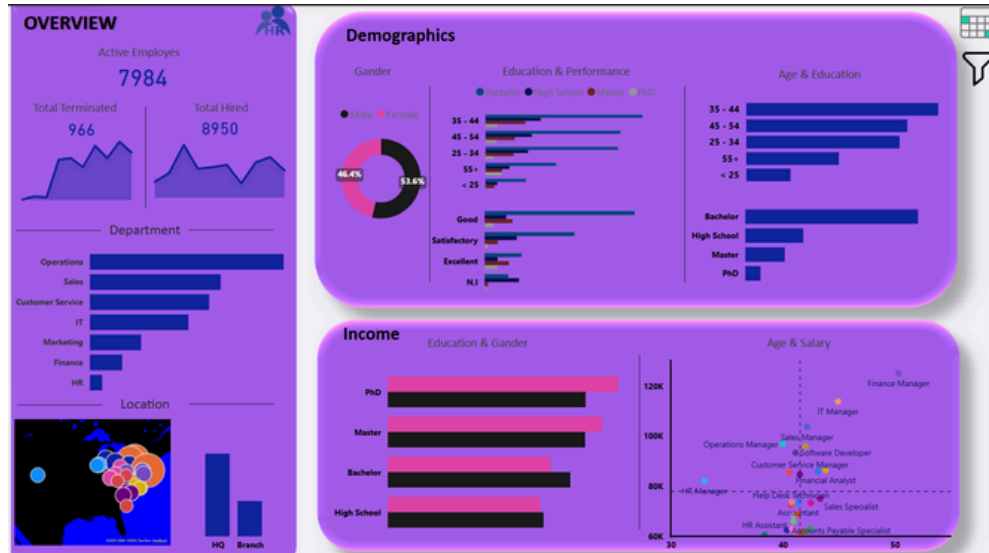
OVERVIEW

HR

Active Employes

7984

Total Terminated

966

Total Hired

8950

Department

Operations
Sales
Customer Service
IT
Marketing
Finance
HR

Location

HQ
Branch

Demographics

Gander

Male Female

46.4%

53.6%

Education & Performance

Bachelor High School Master PhD

35 - 44
45 - 54
25 - 34
55+
< 25

Good
Satisfactory
Excellent
N.I

Age & Education

35 - 44
45 - 54
25 - 34
55+
< 25

Bachelor
High School
Master
PhD

Income

Education & Gander

PhD
Master
Bachelor
High School

Age & Salary

120K
100K
80K
60K

30
40
50

Finance Manager
IT Manager
Sales Manager
Operations Manager
Software Developer
Customer Service Manager
Financial Analyst
HR Manager
Help Desk Technician
Sales Specialist
Accountant
HR Assistant
Accounts Payable Specialist